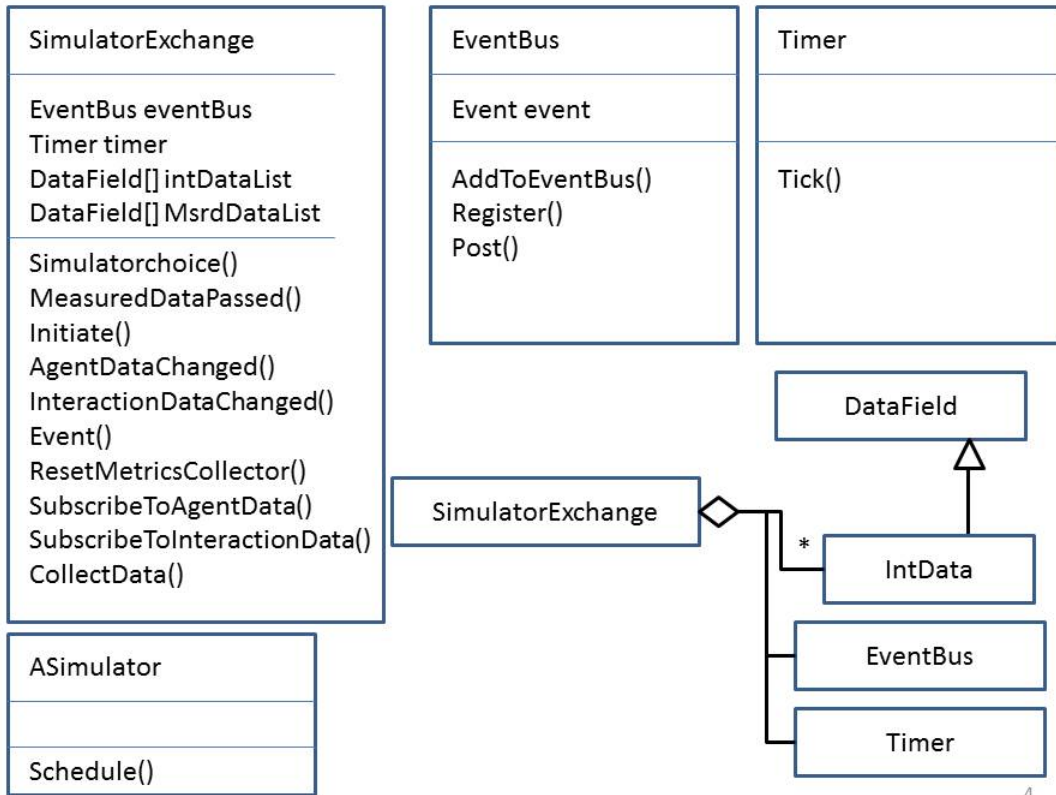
SimulatorExchange

EventBus eventBus
Timer timer
DataField[] intDataList
DataField[] MsrdDataList

Simulatorchoice()
MeasuredDataPassed()
Initiate()
AgentDataChanged()
InteractionDataChanged()
Event()
ResetMetricsCollector()
SubscribeToAgentData()
SubscribeToInteractionData()
CollectData()

EventBus

Event event

AddToEventBus()
Register()
Post()

Timer

Tick()

ASimulator

Schedule()

DataField

SimulatorExchange

*

IntData

EventBus

Timer

4